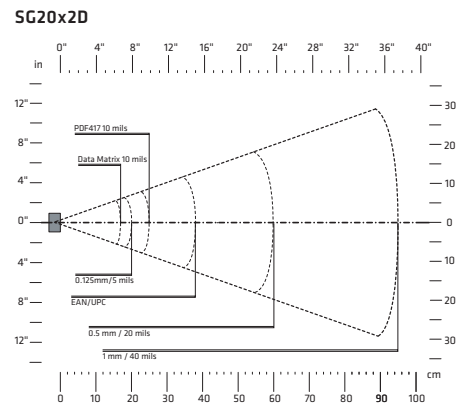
SG20x2D

in

0" 4" 8" 12" 16" 20" 24" 28" 32" 36" 40"

12"
8"
4"
0"
4"
8"
12"

30
20
10
0
10
20
30

PDF417 10 mils
Data Matrix 10 mils
0.125mm/5 mils
EAN/UPC
0.5 mm / 20 mils
1 mm / 40 mils

cm

0 10 20 30 40 50 60 70 80 90 100